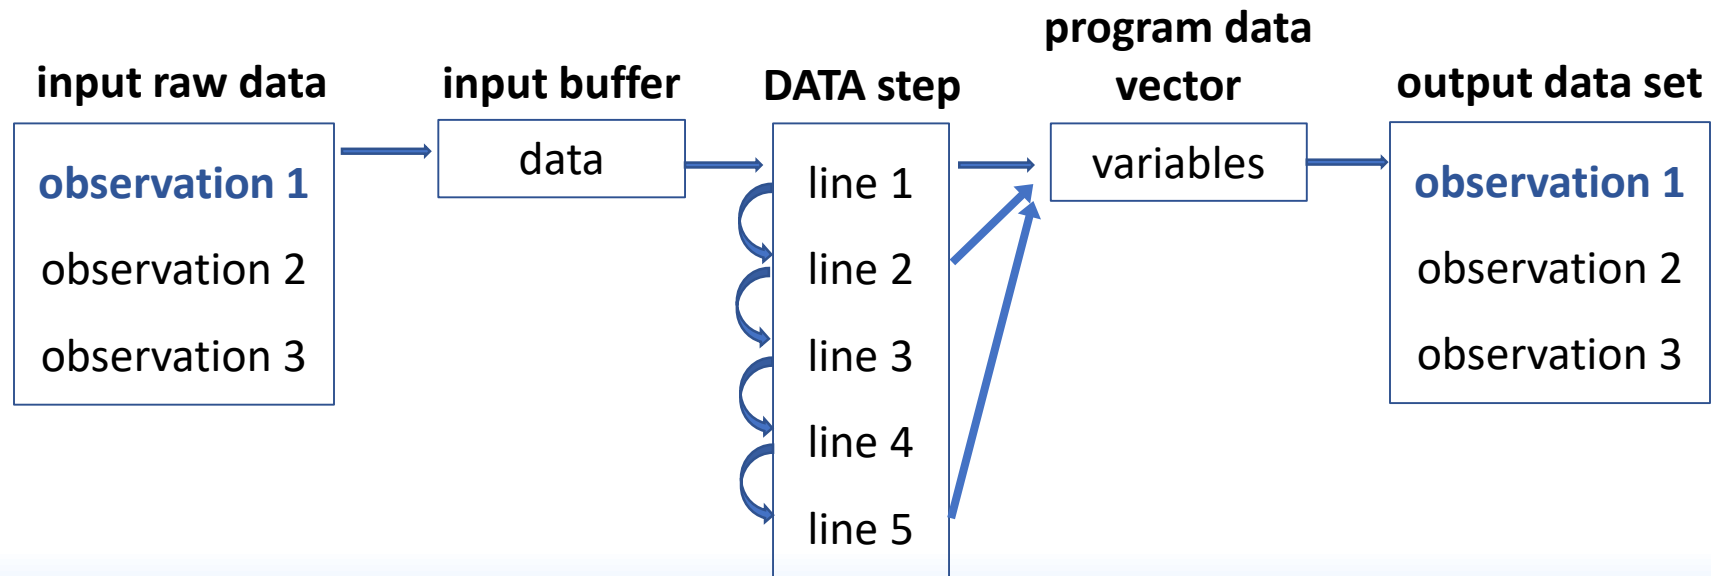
input raw data

observation 1
observation 2
observation 3

input buffer

data

DATA step

line 1
line 2
line 3
line 4
line 5

program data vector

variables

output data set

observation 1
observation 2
observation 3